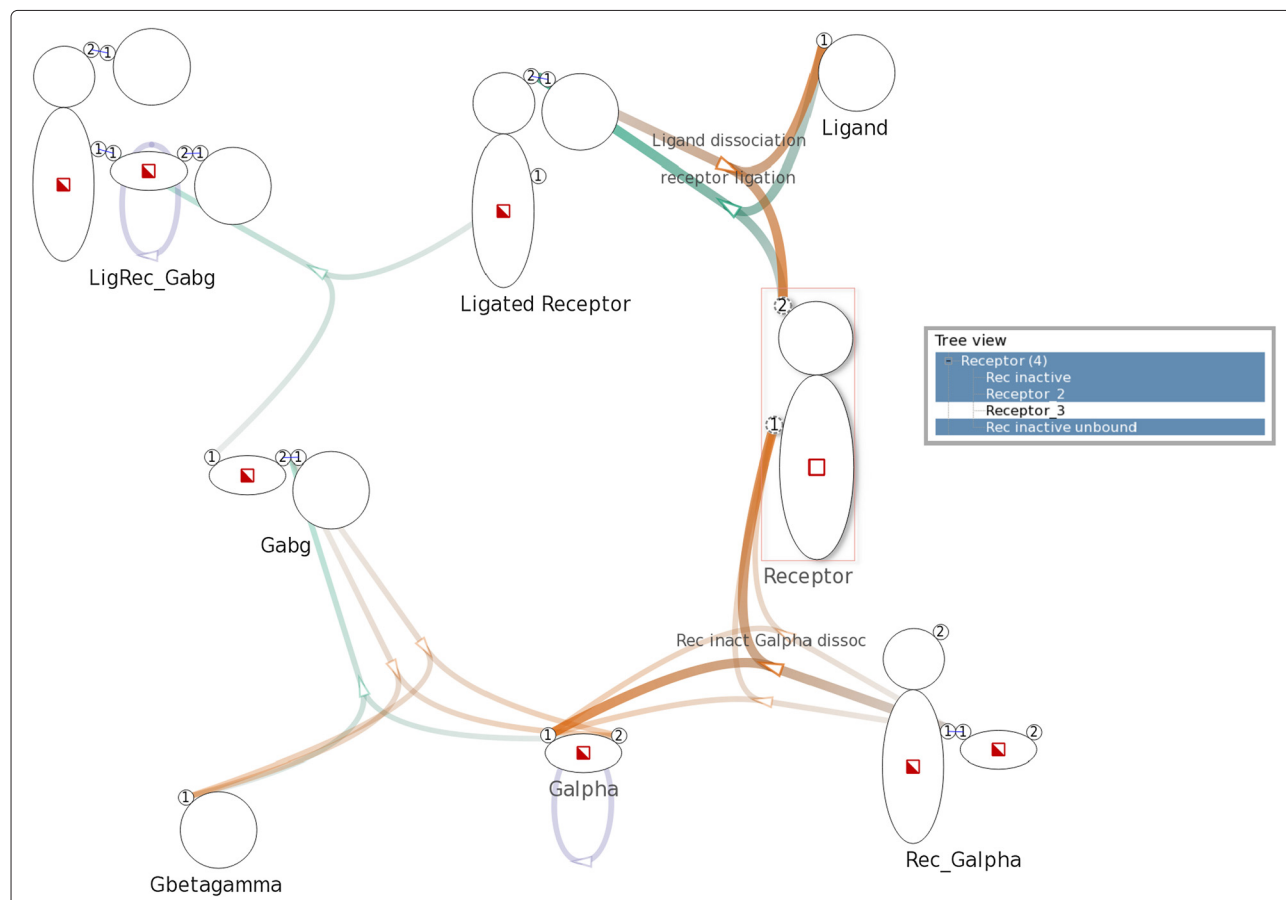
2 1
1 1
2 1
LigRec_Gabg

2 1
1
Ligated Receptor

1
Ligand
Ligand dissociation
receptor ligation

2
1
Receptor

Tree view
- Receptor (4)
Rec inactive
Receptor_2
Receptor_3
Rec inactive unbound

1
2 1
Gabg

Rec inact Galpha dissoc

2
1 1
2
Rec_Galpha

1
2
Galpha

1
Gbetagamma